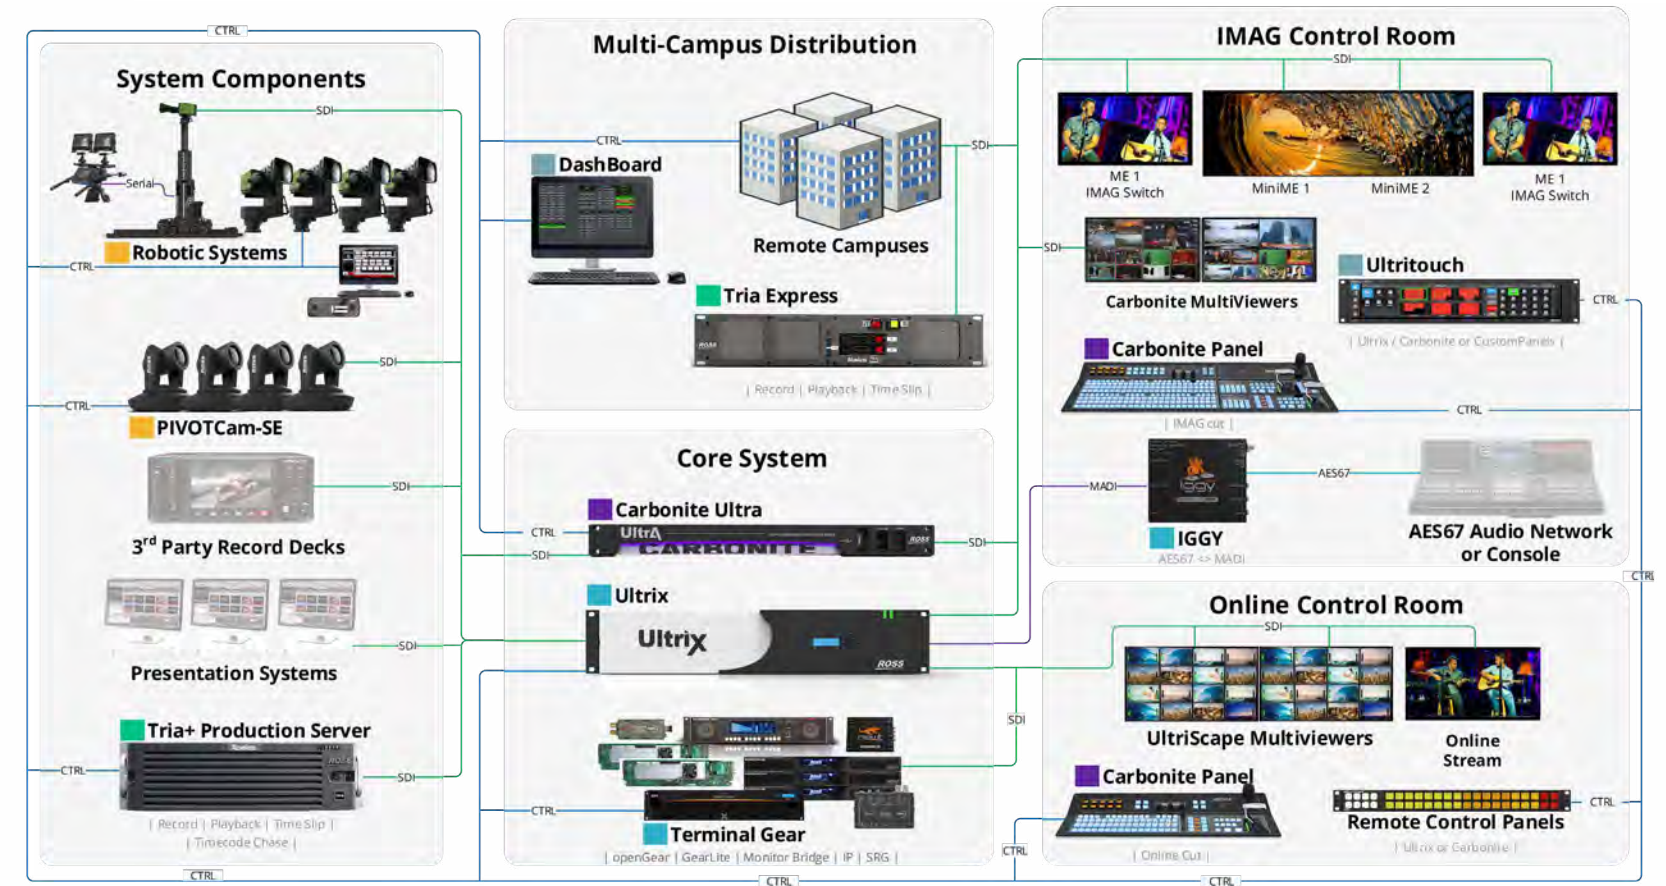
CTRL

System Components

SDI

Serial

Robotic Systems

CTRL

SDI

CTRL

PIVOTCam-SE

SDI

3$^{rd}$ Party Record Decks

SDI

Presentation Systems

Tria+ Production Server

CTRL

SDI

| Record | Playback | Time Slip |
| Timecode Chase |

CTRL

Multi-Campus Distribution

CTRL

DashBoard

SDI

Remote Campuses

Tria Express

| Record | Playback | Time Slip |

Core System

Carbonite Ultra

CTRL

SDI

SDI

Ultrix

Ultrix

SDI

CTRL

Terminal Gear

| openGear | GearLite | Monitor Bridge | IP | SRG |

CTRL

IMAG Control Room

SDI

ME 1
IMAG Switch

MiniME 1

MiniME 2

ME 1
IMAG Switch

SDI

Carbonite MultiViewers

Ultritouch

CTRL

| Ultrix / Carbonite or CustomPanels |

Carbonite Panel

CTRL

| IMAG cut |

MADI

AES67

IGGY

AES67 <> MADI

AES67 Audio Network or Console

CTRL

Online Control Room

SDI

UltriScape Multiviewers

Online Stream

Carbonite Panel

Remote Control Panels

CTRL

| Ultrix or Carbonite |

CTRL

| Online Cut |

CTRL